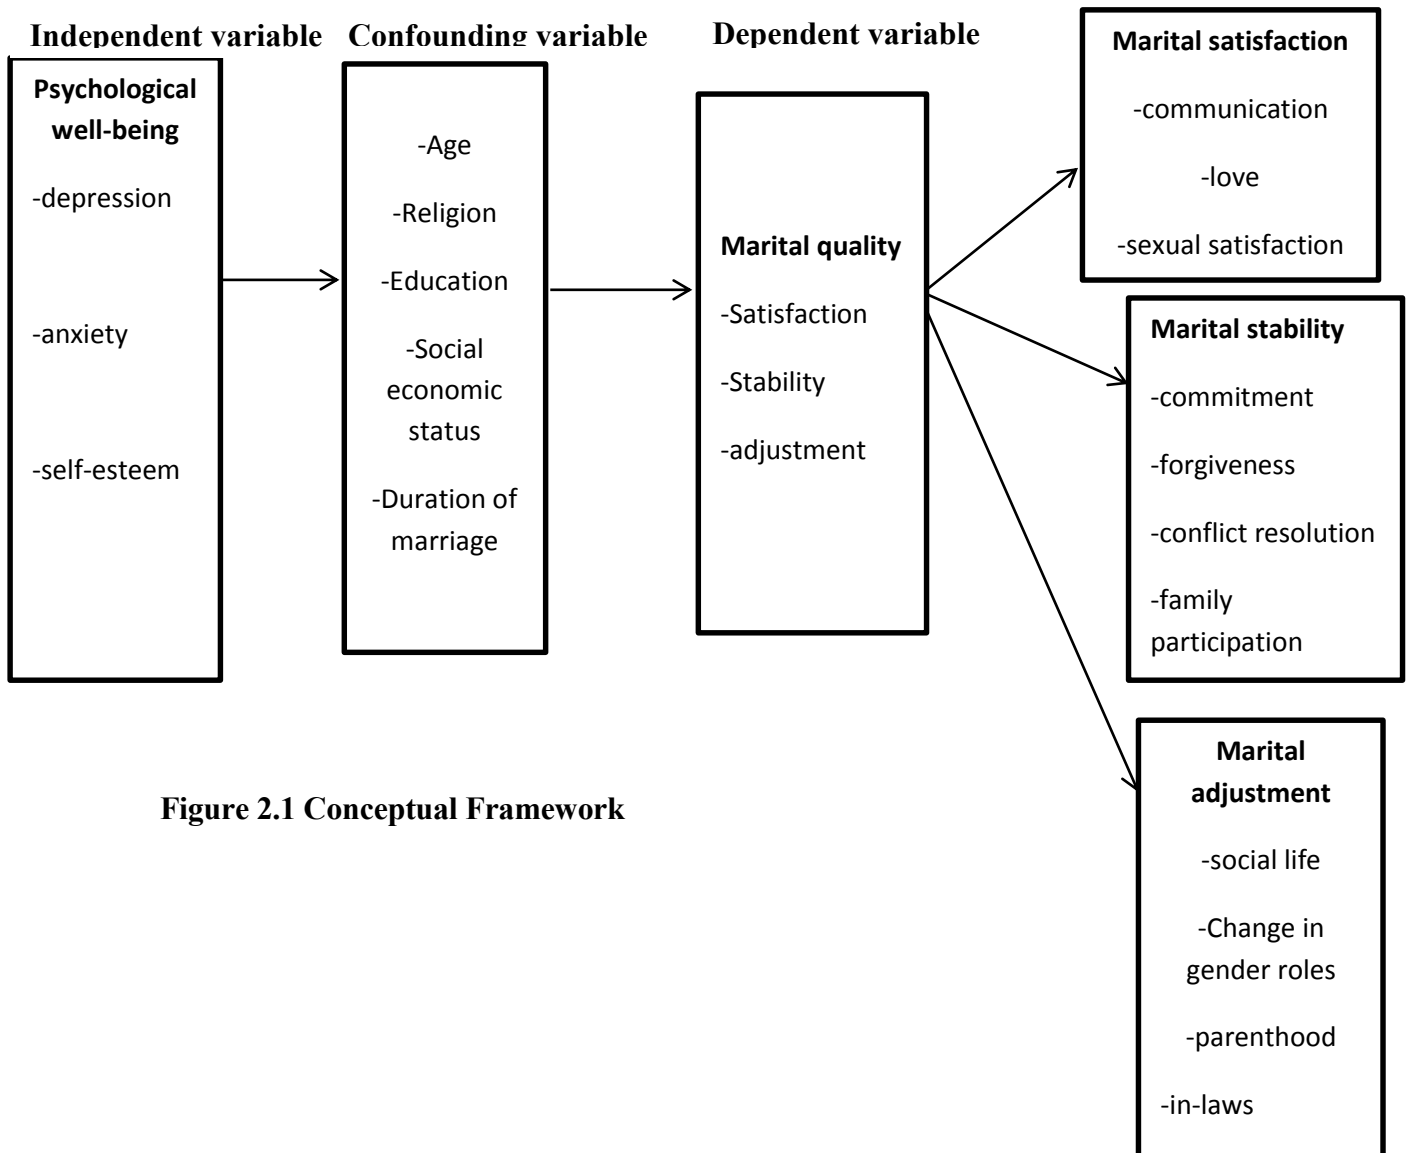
Independent variable

Psychological well-being

-depression

-anxiety

-self-esteem

Confounding variable

-Age

-Religion

-Education

-Social economic status

-Duration of marriage

Dependent variable

Marital quality

-Satisfaction

-Stability

-adjustment

Marital satisfaction

-communication

-love

-sexual satisfaction

Marital stability

-commitment

-forgiveness

-conflict resolution

-family participation

Marital adjustment

-social life

-Change in gender roles

-parenthood

-in-laws

Figure 2.1 Conceptual Framework